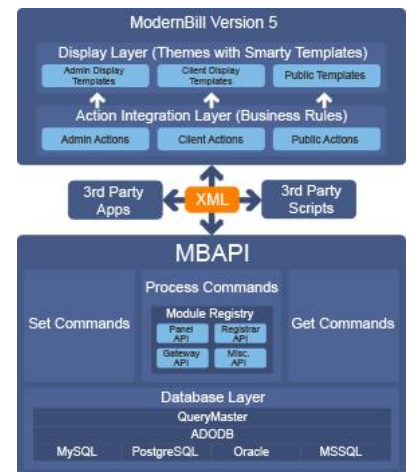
ModernBill Version 5

Display Layer (Themes with Smarty Templates)

Admin Display Templates

Client Display Templates

Public Templates

Action Integration Layer (Business Rules)

Admin Actions

Client Actions

Public Actions

3rd Party Apps

XML

3rd Party Scripts

MBAPI

Set Commands

Process Commands

Module Registry

Panel API

Registrar API

Gateway API

Misc. API

Get Commands

Database Layer

QueryMaster

ADODB

MySQL

PostgreSQL

Oracle

MSSQL